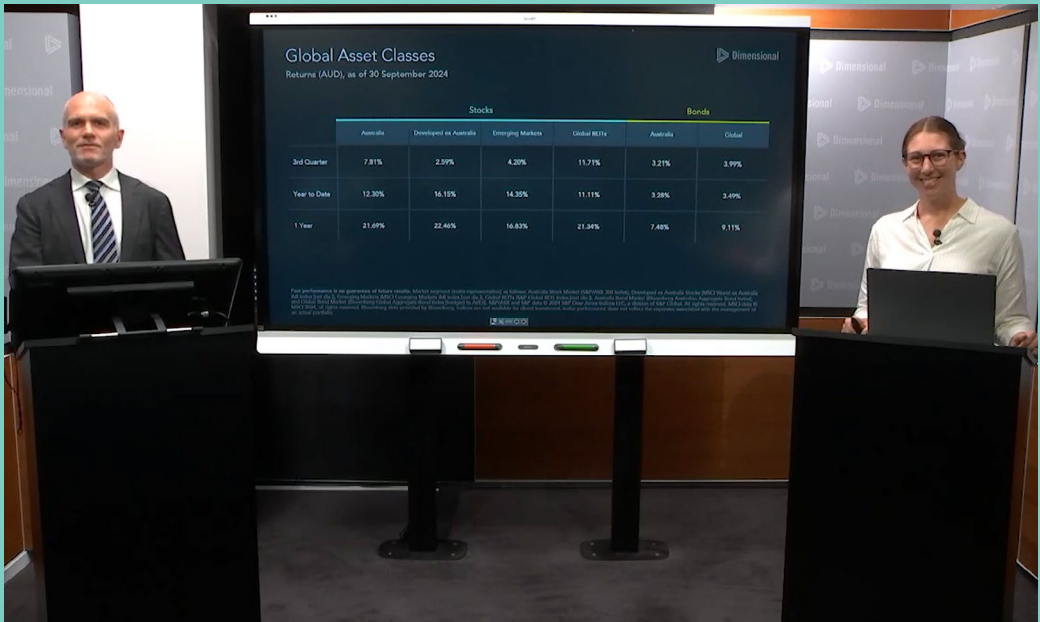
Global Asset Classes

Returns (AUD), as of 30 September 2024

Dimensional

| | Stocks | | | | Bonds | |
|---|---|---|---|---|---|---|
| | Australia | Developed ex Australia | Emerging Markets | Global REITs | Australia | Global |
| 3rd Quarter | 7.81% | 2.59% | 4.20% | 11.71% | 3.21% | 3.99% |
| Year to Date | 12.30% | 16.15% | 14.35% | 11.11% | 3.28% | 3.49% |
| 1 Year | 21.69% | 22.46% | 16.83% | 21.34% | 7.48% | 9.11% |

Past performance is no guarantee of future results. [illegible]

Dimensional

Dimensional

Dimensional

Dimensional

Dimensional

Dimensional